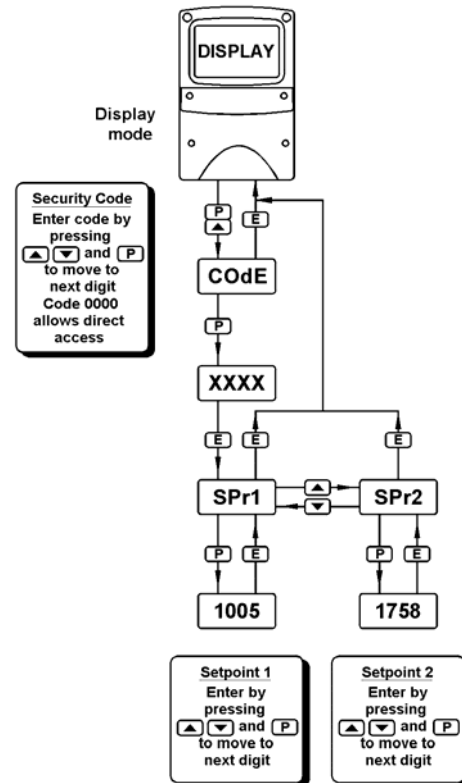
DISPLAY

Display mode

Security Code
Enter code by pressing ▲ ▼ and P to move to next digit
Code 0000 allows direct access

P
▲
E

COdE

P

XXXX

E E E

SPr1 ▲ ▼ SPr2

P E P E

1005

1758

Setpoint 1
Enter by pressing ▲ ▼ and P to move to next digit

Setpoint 2
Enter by pressing ▲ ▼ and P to move to next digit